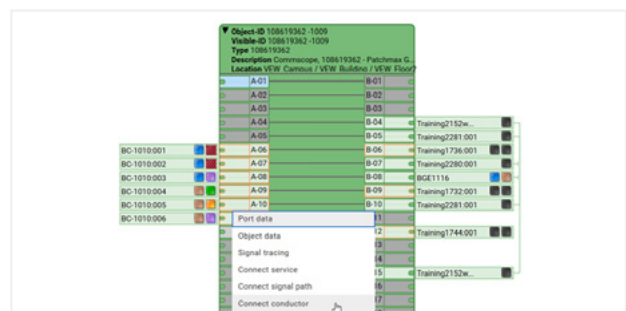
▼ Object-ID 108619362 -1009
Visible-ID 108619362 -1009
Type 108619362
Description Commscope, 108619362 - Patchmax G...
Location VFW Campus / VFW Building / VFW Floor/...

A-01
A-02
A-03
A-04
A-05
A-06
A-07
A-08
A-09
A-10

B-01
B-02
B-03
B-04
B-05
B-06
B-07
B-08
B-09
B-10
11
12
13
14
15
16
17

BC-1010:001
BC-1010:002
BC-1010:003
BC-1010:004
BC-1010:005
BC-1010:006

Training2152w...
Training2281:001
Training1736:001
Training2280:001
BGE1116
Training1732:001
Training2281:001
Training1744:001
Training2152w...

Port data
Object data
Signal tracing
Connect service
Connect signal path
Connect conductor